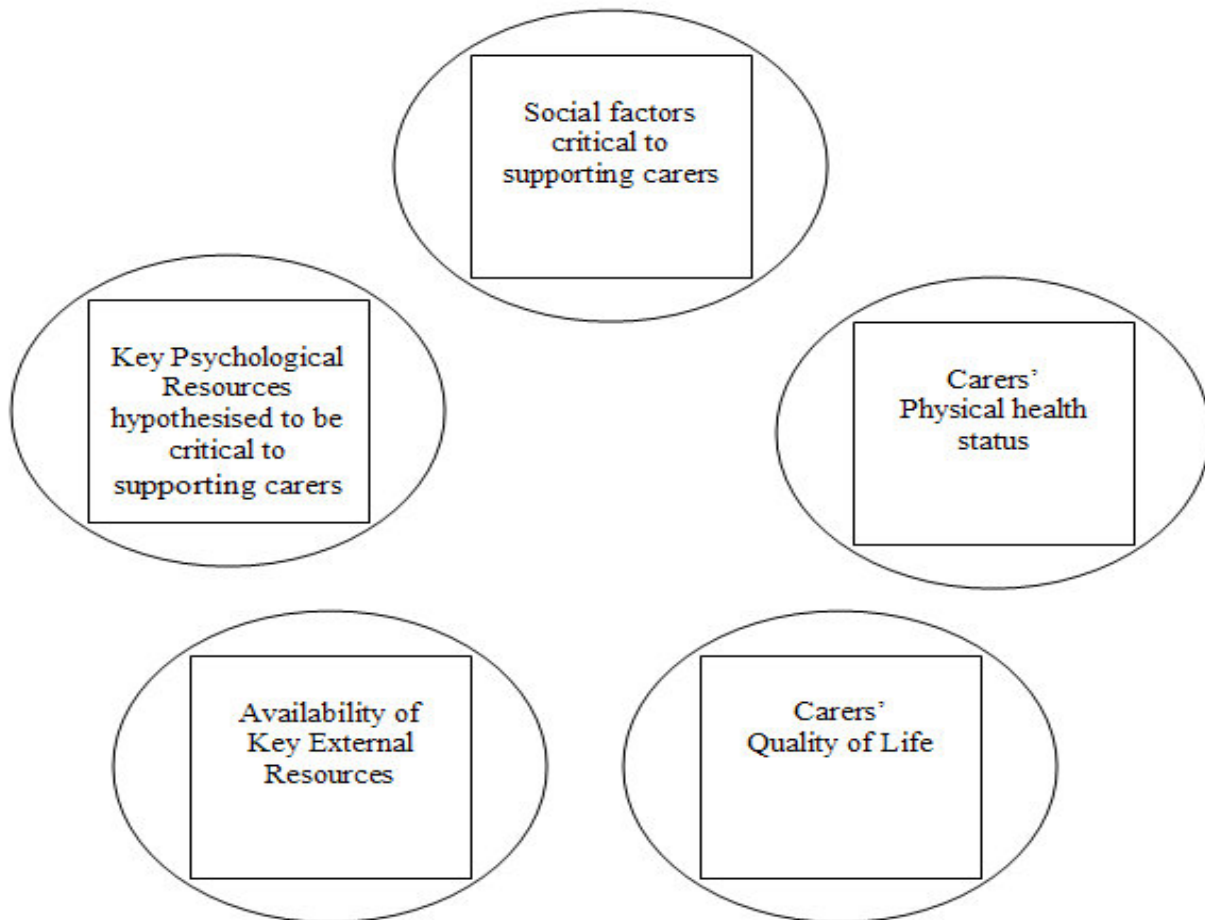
Social factors critical to supporting carers

Key Psychological Resources hypothesised to be critical to supporting carers

Carers' Physical health status

Availability of Key External Resources

Carers' Quality of Life